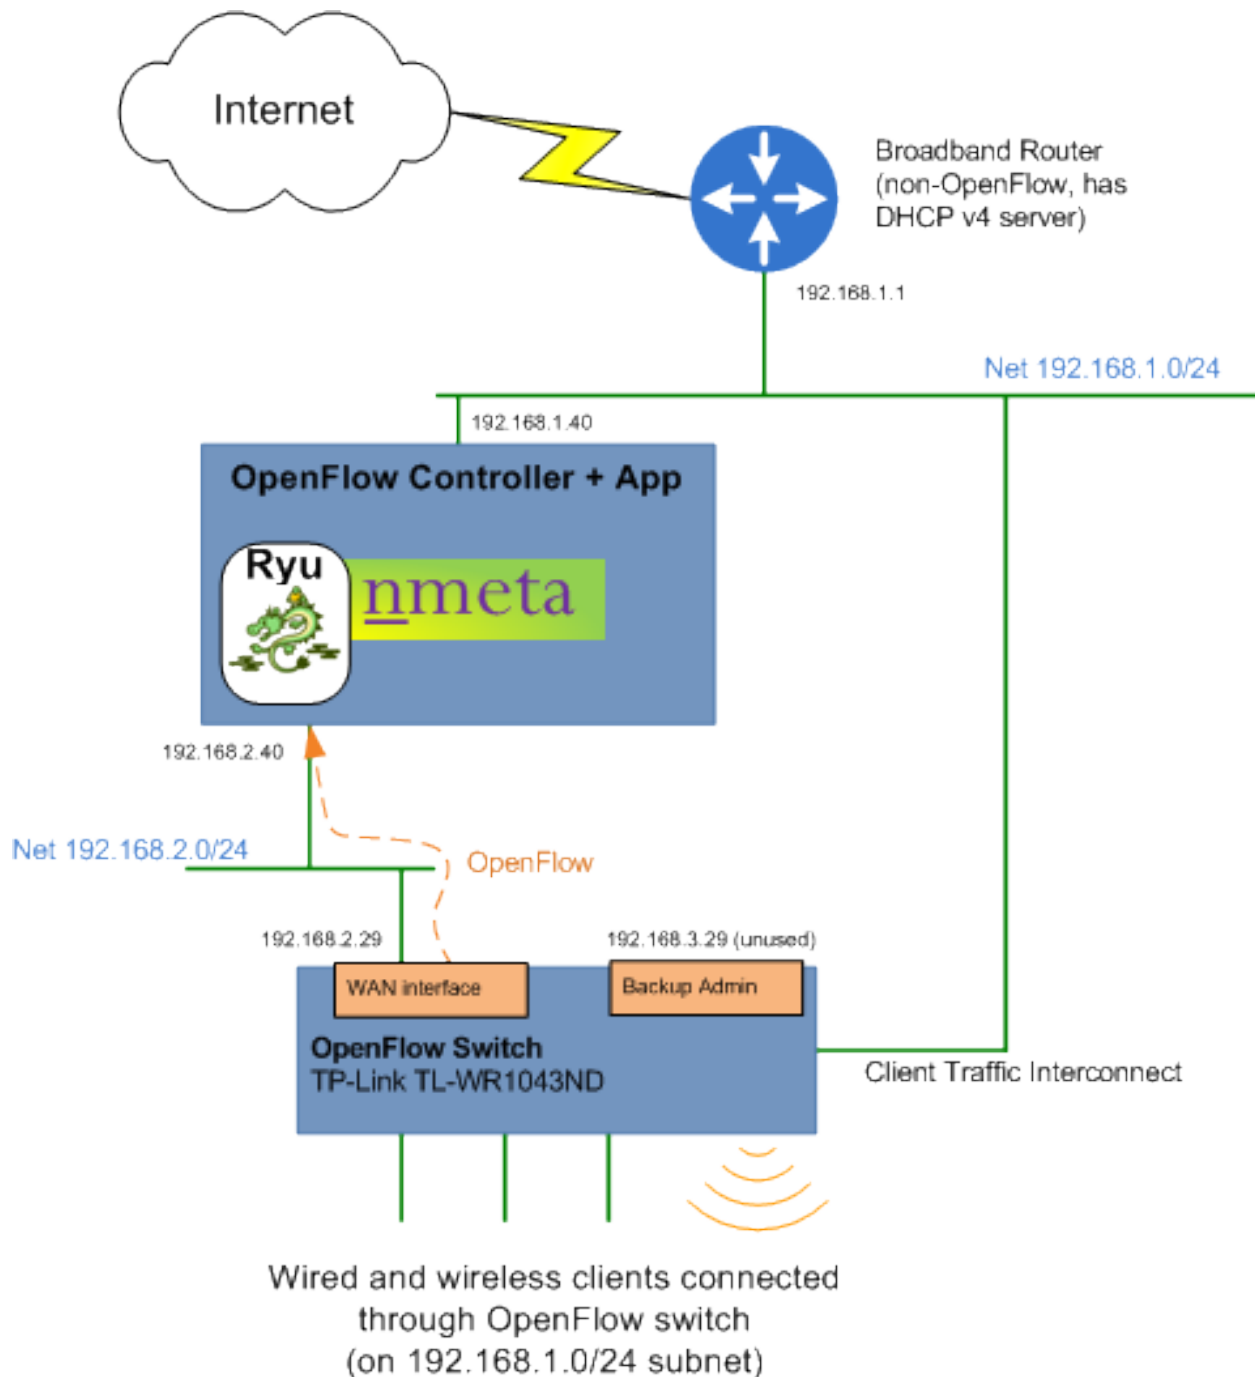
Internet

Broadband Router (non-OpenFlow, has DHCP v4 server)

192.168.1.1

Net 192.168.1.0/24

192.168.1.40

OpenFlow Controller + App

Ryu

nmeta

192.168.2.40

Net 192.168.2.0/24

OpenFlow

192.168.2.29

192.168.3.29 (unused)

WAN interface

Backup Admin

OpenFlow Switch
TP-Link TL-WR1043ND

Client Traffic Interconnect

Wired and wireless clients connected through OpenFlow switch (on 192.168.1.0/24 subnet)